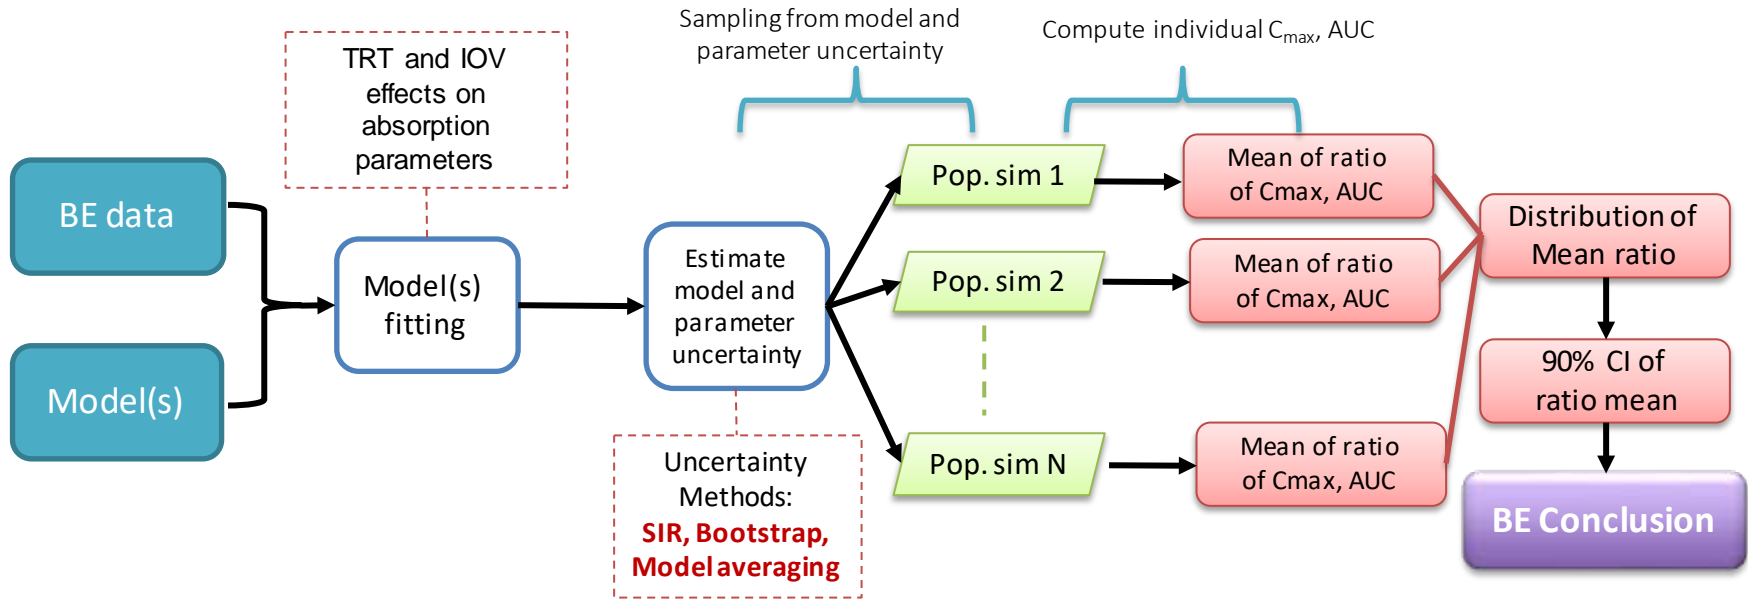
Sampling from model and parameter uncertainty

Compute individual $C_{max}$, AUC

TRT and IOV effects on absorption parameters

BE data

Model(s)

Model(s) fitting

Estimate model and parameter uncertainty

Uncertainty Methods:
SIR, Bootstrap, Model averaging

Pop. sim 1

Pop. sim 2

Pop. sim N

Mean of ratio of Cmax, AUC

Mean of ratio of Cmax, AUC

Mean of ratio of Cmax, AUC

Distribution of Mean ratio

90% CI of ratio mean

BE Conclusion